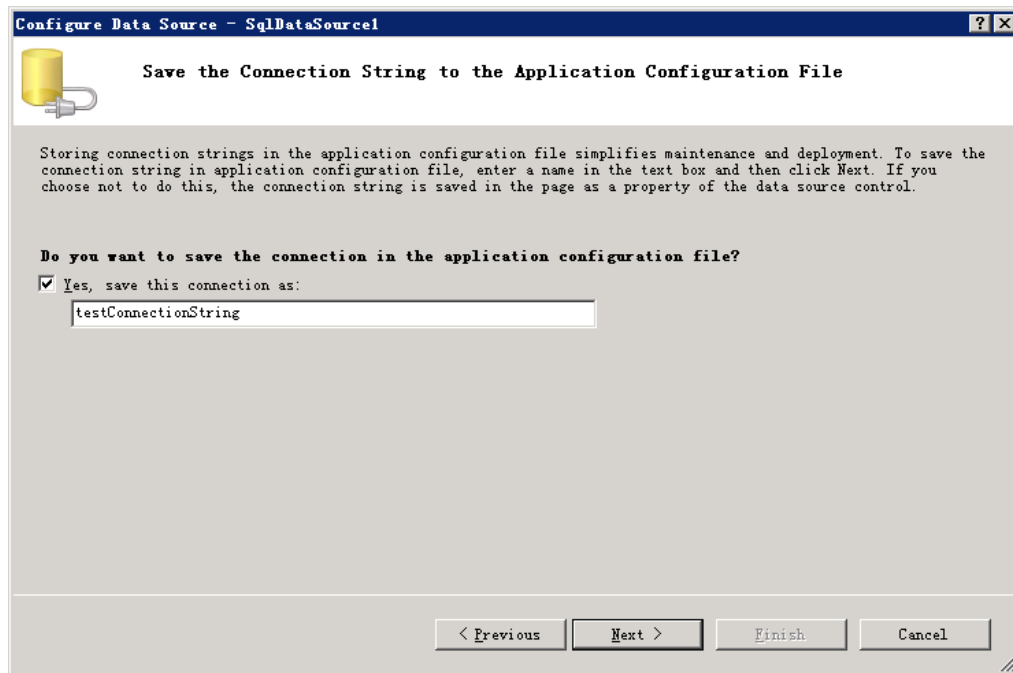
Configure Data Source - SqlDataSource1

Save the Connection String to the Application Configuration File

Storing connection strings in the application configuration file simplifies maintenance and deployment. To save the connection string in application configuration file, enter a name in the text box and then click Next. If you choose not to do this, the connection string is saved in the page as a property of the data source control.

Do you want to save the connection in the application configuration file?

Yes, save this connection as:

testConnectionString

< Previous | Next > | Finish | Cancel